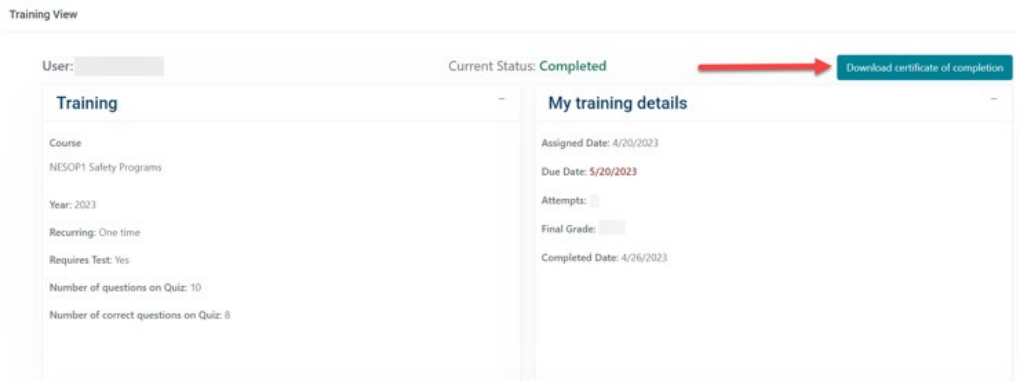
Training View

User:

Current Status: Completed

Download certificate of completion

Training

–

Course

NESOP1 Safety Programs

Year: 2023

Recurring: One time

Requires Test: Yes

Number of questions on Quiz: 10

Number of correct questions on Quiz: 8

My training details

–

Assigned Date: 4/20/2023

Due Date: 5/20/2023

Attempts:

Final Grade:

Completed Date: 4/26/2023